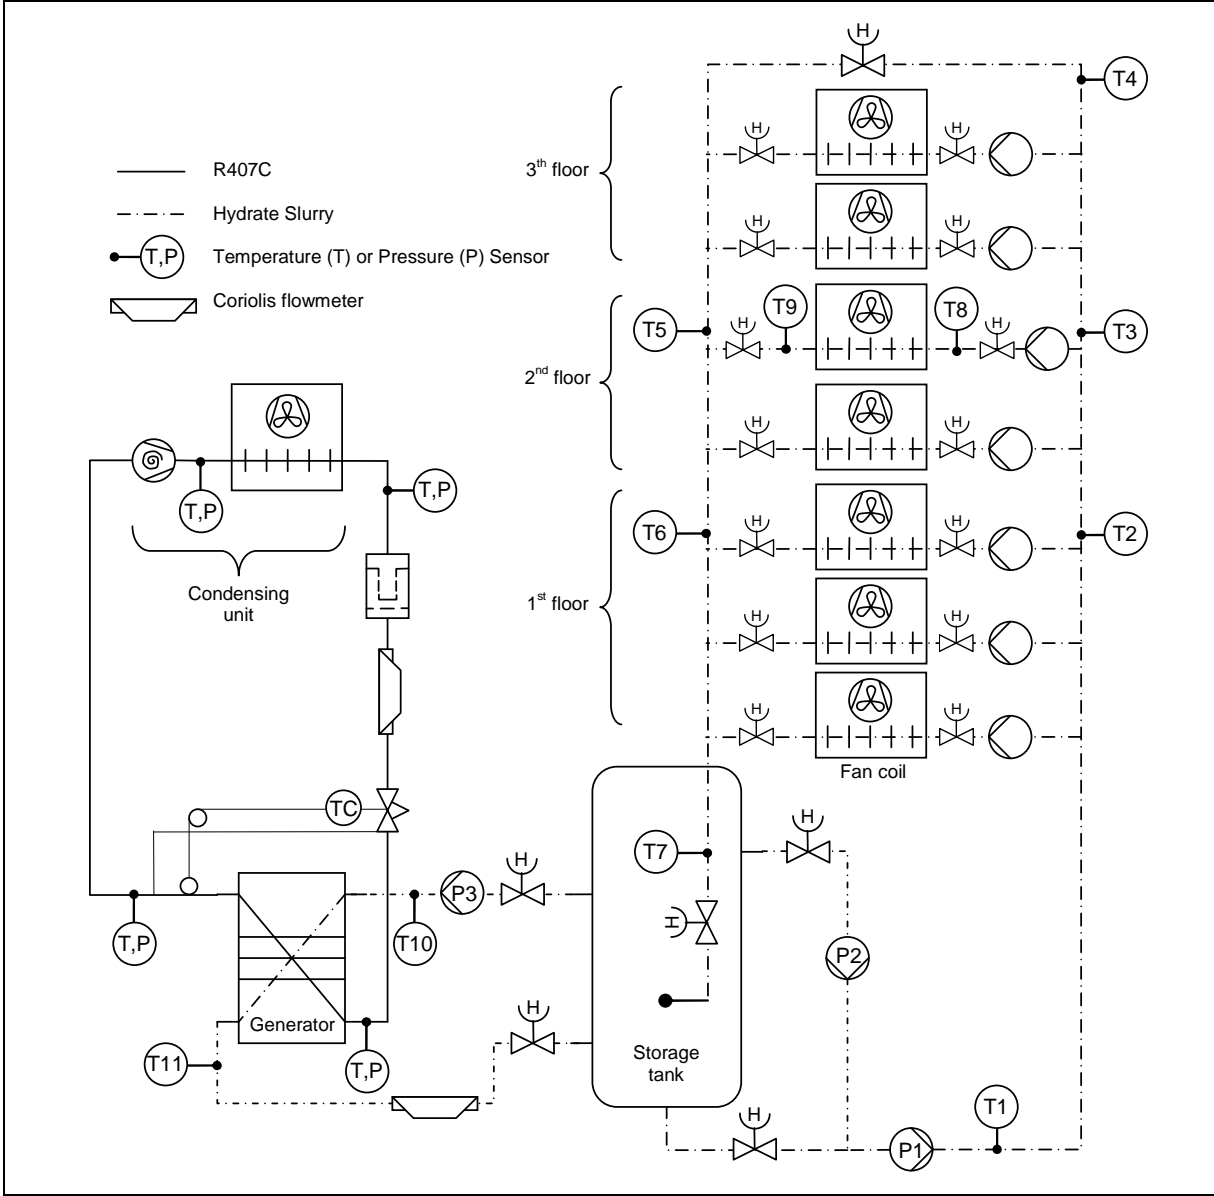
R407C
Hydrate Slurry
T,P Temperature (T) or Pressure (P) Sensor
Coriolis flowmeter

H
T4
3$^{th}$ floor
H H
H H
T5 H T9 T8 H T3
2$^{nd}$ floor
H H
T6 H H T2
1$^{st}$ floor
H H
H H
Fan coil

T,P
T,P
Condensing unit
TC
T,P
P3 H
T10
T7
H
H
P2
Generator
T11
T,P
H
Storage tank
H
P1
T1